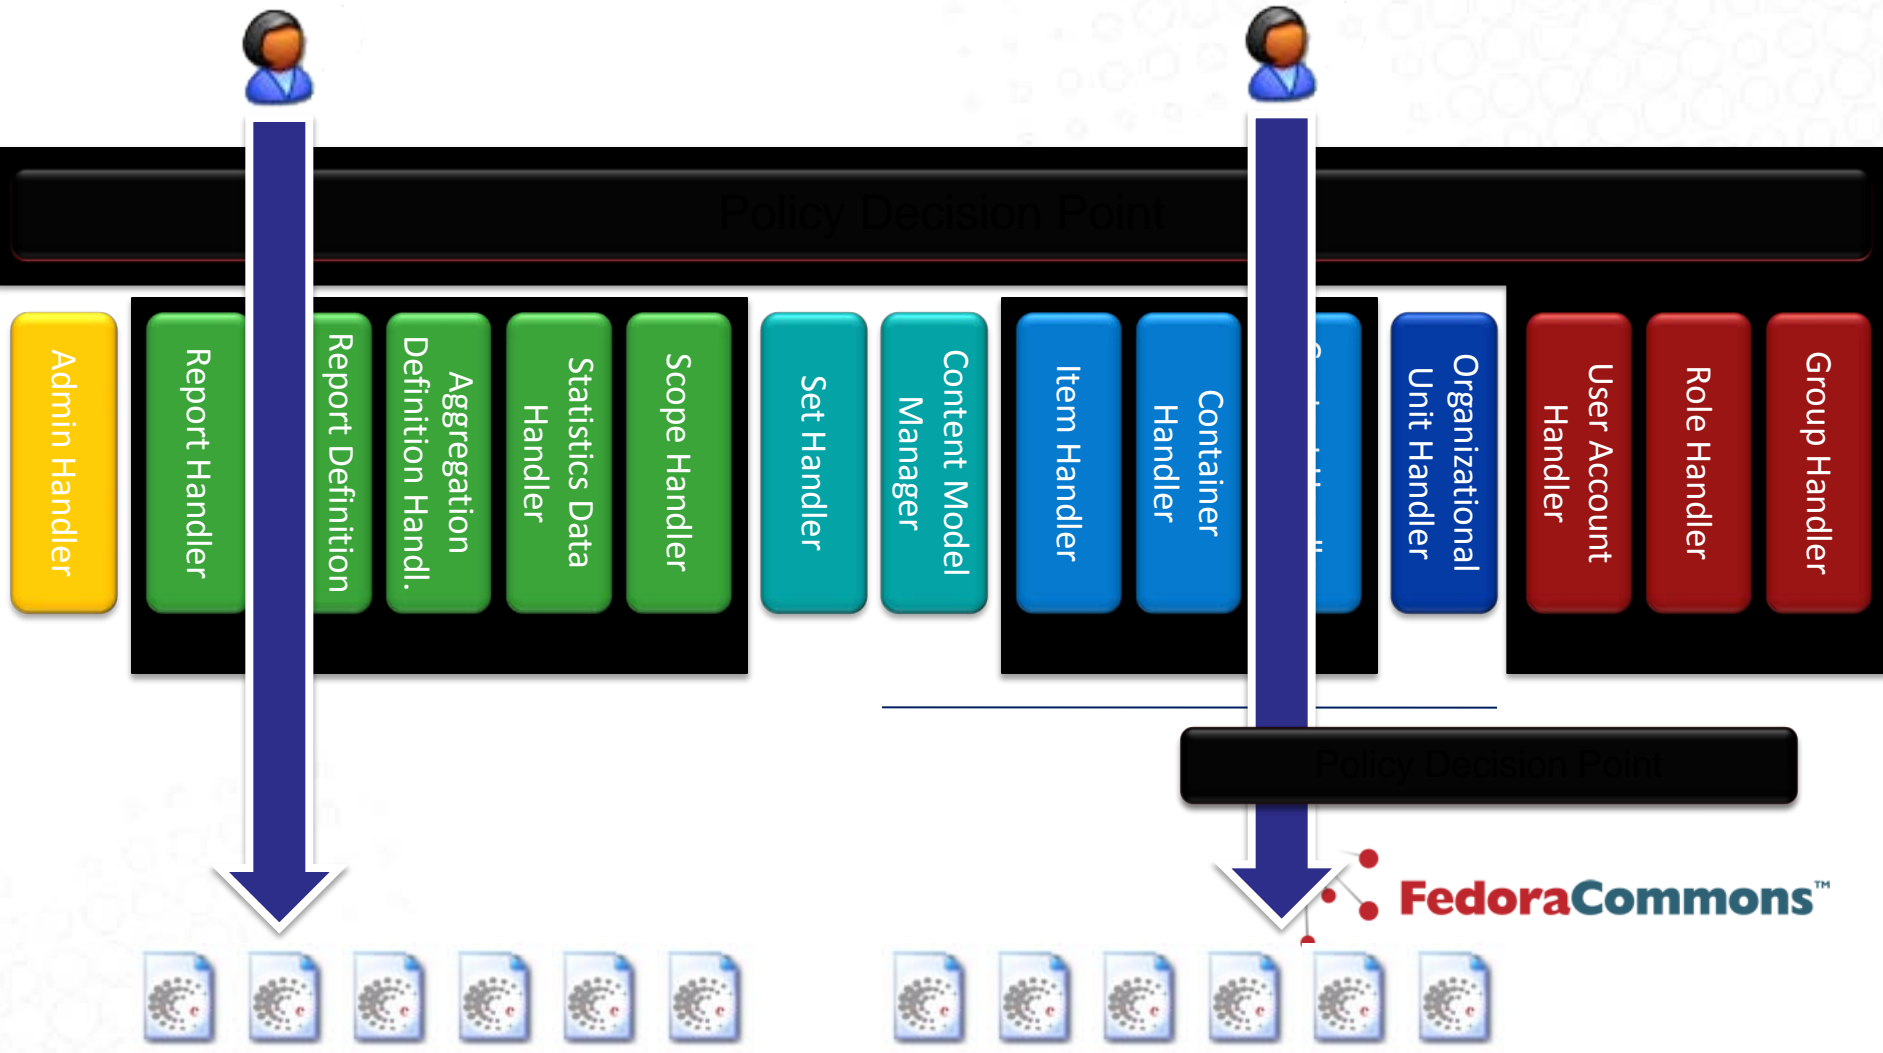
Policy Decision Point

Admin Handler

Report Handler

Report Definition

Aggregation Definition Handl.

Statistics Data Handler

Scope Handler

Set Handler

Content Model Manager

Item Handler

Container Handler

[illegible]

Organizational Unit Handler

User Account Handler

Role Handler

Group Handler

Policy Decision Point

FedoraCommons™